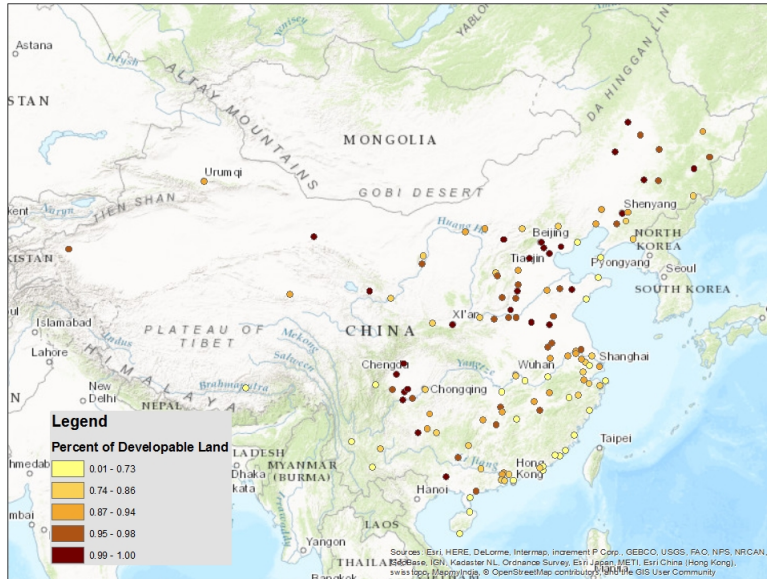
Astana
Irtysh
Yenisey
YABLONOVYY
ALTAY MOUNTAINS
STAN
MONGOLIA
DA HINGGAN LING
Urumqi
TIEN SHAN
GOBI DESERT
Shenyang
Naryn
Huang He
Beijing
NORTH KOREA
KISTAN
Tianjin
Pyongyang
Seoul
SOUTH KOREA
Islamabad
PLATEAU OF TIBET
CHINA
Xi'an
Indus
Mekong
Lahore
HIMALAYA
Salween
Chengdu
Yangtze
Wuhan
Shanghai
New Delhi
Brahmaputra
Chongqing
NEPAL
Legend
Percent of Developable Land
Taipei
LADESH
MYANMAR (BURMA)
Dhaka
hmedab
kata
Hong Kong
Hanoi
mbai
LAOS
Yangon
THAILAND
Bangkok
| | 0.01 - 0.73 |
|---|---|
| | 0.74 - 0.86 |
| | 0.87 - 0.94 |
| | 0.95 - 0.98 |
| | 0.99 - 1.00 |
Sources: Esri, HERE, DeLorme, Intermap, increment P Corp., GEBCO, USGS, FAO, NPS, NRCAN, GeoBase, IGN, Kadaster NL, Ordnance Survey, Esri Japan, METI, Esri China (Hong Kong), swisstopo, MapmyIndia, © OpenStreetMap contributors, and the GIS User Community